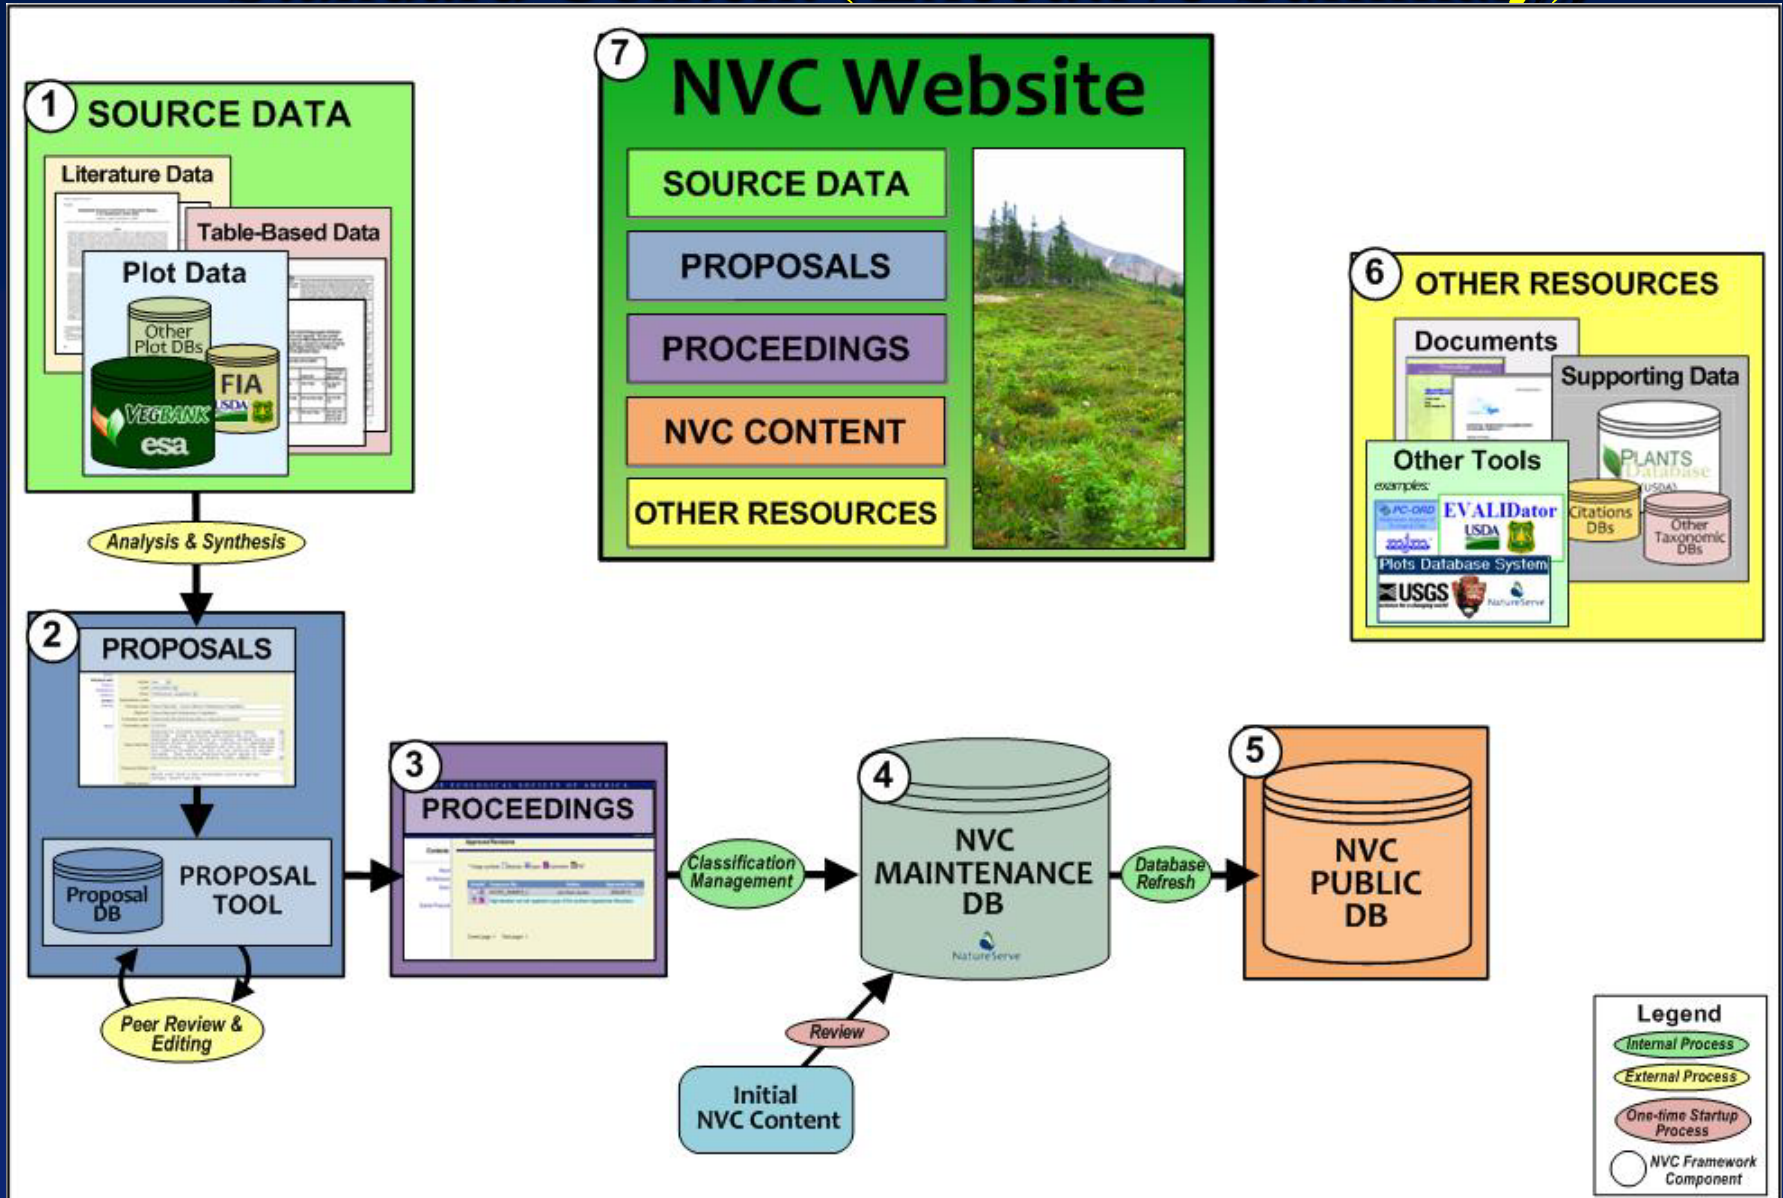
1 SOURCE DATA

Literature Data

Table-Based Data

Plot Data

Other Plot DBs

FIA

USDA

VEGBANK

esa

Analysis & Synthesis

7 NVC Website

SOURCE DATA

PROPOSALS

PROCEEDINGS

NVC CONTENT

OTHER RESOURCES

6 OTHER RESOURCES

Documents

Supporting Data

PLANTS Database

USDA

Citations DBs

Other Taxonomic DBs

Other Tools

examples:

PC-ORD

EVALIDator

USDA

Plots Database System

USGS

NatureServe

2 PROPOSALS

Proposal DB

PROPOSAL TOOL

Peer Review & Editing

3 PROCEEDINGS

Classification Management

4 NVC MAINTENANCE DB

NatureServe

Database Refresh

5 NVC PUBLIC DB

Review

Initial NVC Content

Legend

Internal Process

External Process

One-time Startup Process

NVC Framework Component